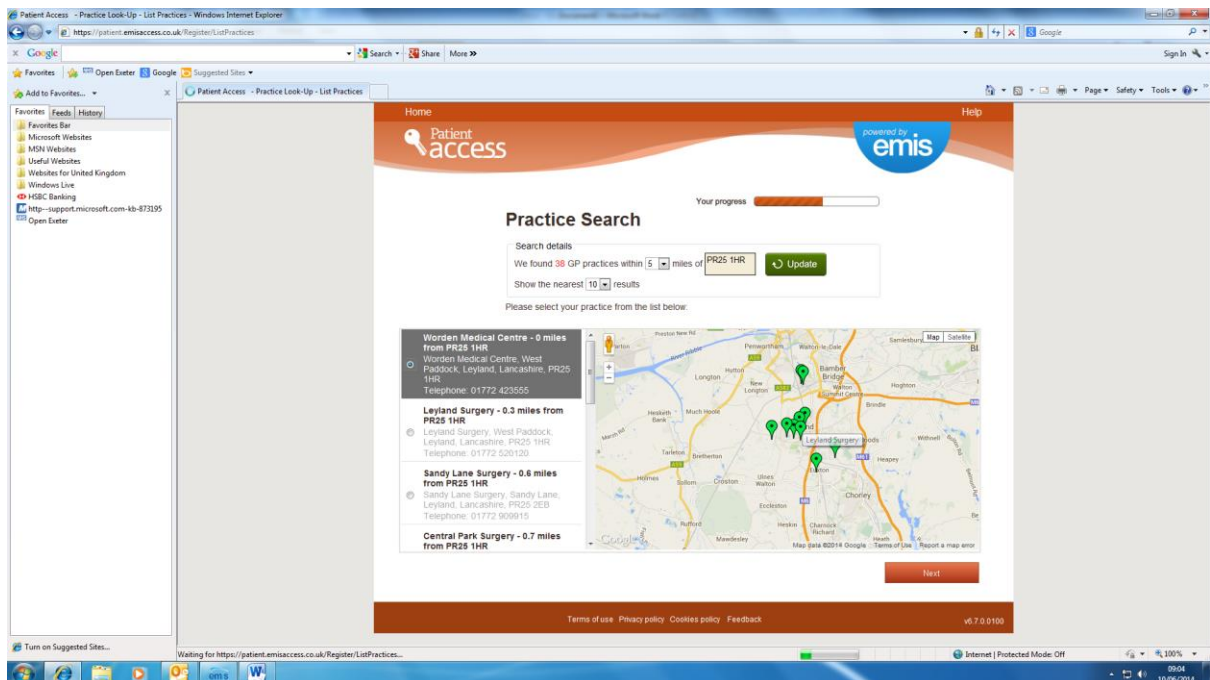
Patient Access - Practice Look-Up - List Practices - Windows Internet Explorer

https://patient.emisaccess.co.uk/Register/ListPractices

Google

x Google Search Share More »

Sign In

Favorites Open Exeter Google Suggested Sites

Add to Favorites... Patient Access - Practice Look-Up - List Practices

Page Safety Tools

Favorites Feeds History

Favorites Bar
Microsoft Websites
MSN Websites
Useful Websites
Websites for United Kingdom
Windows Live
HSBC Banking
http--support.microsoft.com-kb-873195
Open Exeter

Home Help

Patient access

powered by emis

Your progress

Practice Search

Search details

We found 38 GP practices within 5 miles of PR25 1HR Update

Show the nearest 10 results

Please select your practice from the list below:

Worden Medical Centre - 0 miles from PR25 1HR
Worden Medical Centre, West Paddock, Leyland, Lancashire, PR25 1HR
Telephone: 01772 423555

Leyland Surgery - 0.3 miles from PR25 1HR
Leyland Surgery, West Paddock, Leyland, Lancashire, PR25 1HR
Telephone: 01772 520120

Sandy Lane Surgery - 0.6 miles from PR25 1HR
Sandy Lane Surgery, Sandy Lane, Leyland, Lancashire, PR25 2EB
Telephone: 01772 909915

Central Park Surgery - 0.7 miles from PR25 1HR

Map Satellite

Preston New Rd
Penwortham
Walton-le-Dale
Samlesbury
Longton
Hutton
Bamber Bridge
New Longton
Walton Summit Centre
Hoghton
Hesketh Bank
Much Hoole
Brindle
Leyland Surgery
Withnell
Tarleton
Bretherton
Heapey
Holmes
Sollom
Croston
Ulnes Walton
Chorley
Eccleston
Rufford
Heskin
Charnock Richard
Mawdesley
Heath Charnock
Google
Map data ©2014 Google Terms of Use Report a map error

Next

Terms of use Privacy policy Cookies policy Feedback

v6.7.0.0100

Turn on Suggested Sites...

Waiting for https://patient.emisaccess.co.uk/Register/ListPractices...

Internet | Protected Mode: Off

100%

09:04
10/06/2014